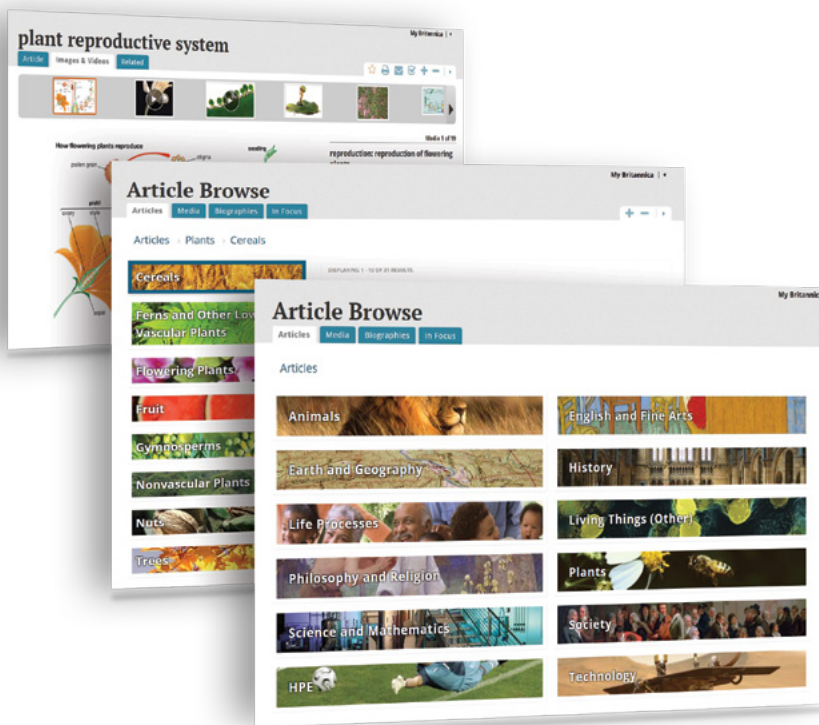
plant reproductive system

My Britannica

Article Images & Videos Related

Media 1 of 19

How flowering plants reproduce

pollen grain

stigma

seedling

pistil

ovary

style

sepal

reproduction: reproduction of flowering plants

Article Browse

My Britannica

Articles Media Biographies In Focus

Articles › Plants › Cereals

DISPLAYING 1 - 10 OF 21 RESULTS

Cereals

Ferns and Other Lo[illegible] Vascular Plants

Flowering Plants

Fruit

Gymnosperms

Nonvascular Plants

Nuts

Trees

Article Browse

My Britanni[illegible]

Articles Media Biographies In Focus

Articles

Animals

English and Fine Arts

Earth and Geography

History

Life Processes

Living Things (Other)

Philosophy and Religion

Plants

Science and Mathematics

Society

HPE

Technology